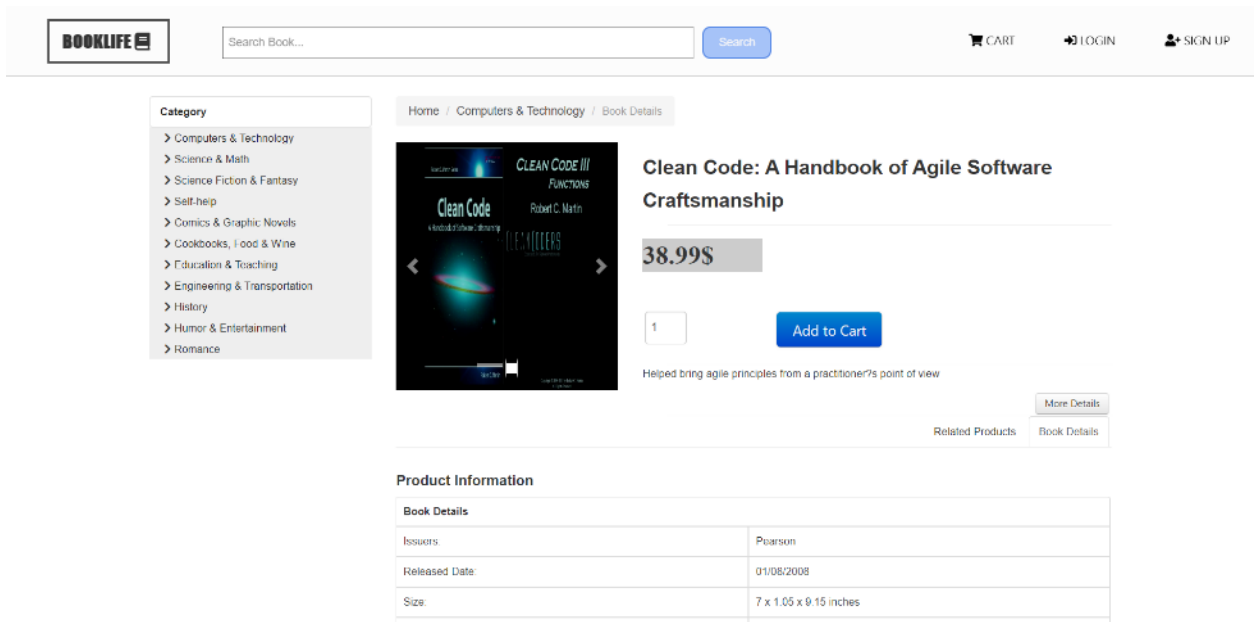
BOOKLIFE

Search Book...

Search

CART

LOGIN

SIGN UP

Category

Computers & Technology
Science & Math
Science Fiction & Fantasy
Self-help
Comics & Graphic Novels
Cookbooks, Food & Wine
Education & Teaching
Engineering & Transportation
History
Humor & Entertainment
Romance

Home / Computers & Technology / Book Details

Clean Code
A Handbook of Software Craftsmanship

CLEAN CODE III
FUNCTIONS
Robert C. Martin

Clean Code: A Handbook of Agile Software Craftsmanship

38.99$

1

Add to Cart

Helped bring agile principles from a practitioner?s point of view

More Details

Related Products

Book Details

Product Information

| Book Details | |
|---|---|
| Issuers | Pearson |
| Released Date: | 01/08/2008 |
| Size: | 7 x 1.05 x 9.15 inches |